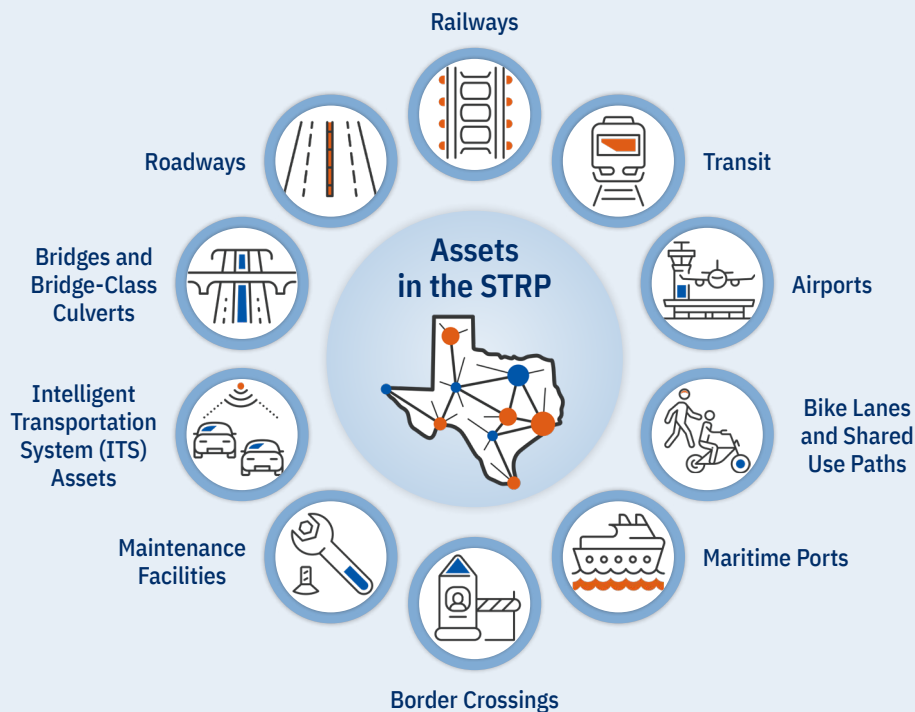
Assets in the STRP

Railways

Transit

Airports

Bike Lanes and Shared Use Paths

Maritime Ports

Border Crossings

Maintenance Facilities

Intelligent Transportation System (ITS) Assets

Bridges and Bridge-Class Culverts

Roadways